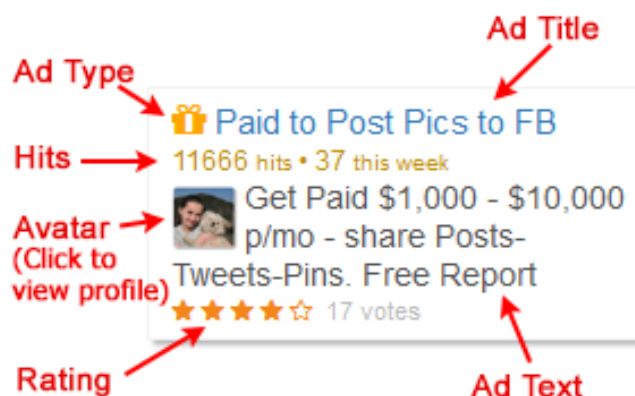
Ad Type

Ad Title

Paid to Post Pics to FB

Hits

11666 hits • 37 this week

Avatar
(Click to view profile)

Get Paid $1,000 - $10,000 p/mo - share Posts-Tweets-Pins. Free Report

17 votes

Rating

Ad Text